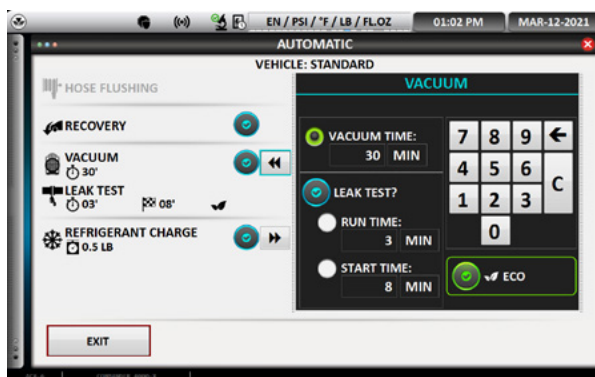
EN / PSI / °F / LB / FL.OZ
01:02 PM
MAR-12-2021
AUTOMATIC
VEHICLE: STANDARD
HOSE FLUSHING
RECOVERY
VACUUM
30'
LEAK TEST
03'
08'
REFRIGERANT CHARGE
0.5 LB
VACUUM
VACUUM TIME:
30 MIN
LEAK TEST?
RUN TIME:
3 MIN
START TIME:
8 MIN
7 8 9
4 5 6
1 2 3
0
C
ECO
EXIT